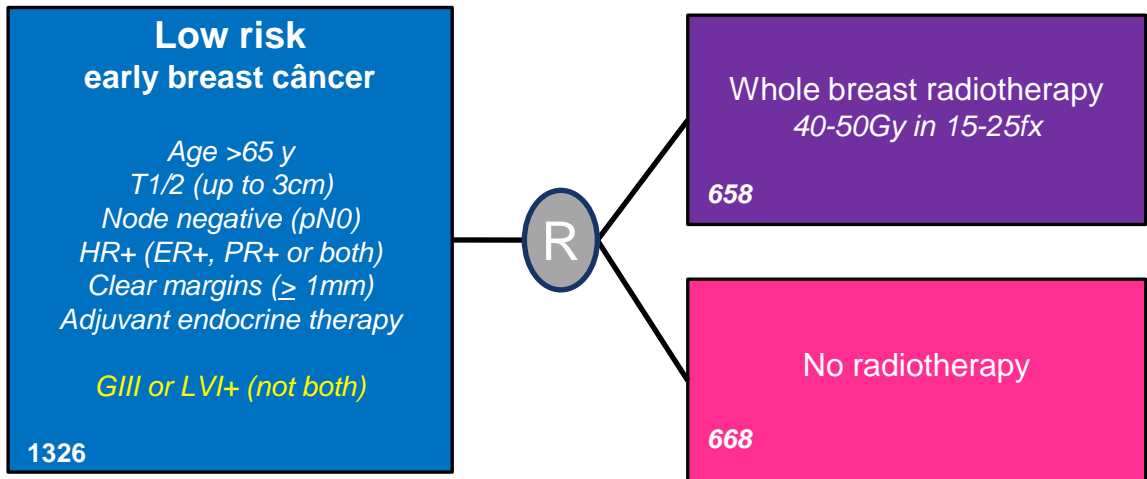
**Low risk**
**early breast câncer**

*Age >65 y*
*T1/2 (up to 3cm)*
*Node negative (pN0)*
*HR+ (ER+, PR+ or both)*
*Clear margins ($\geq$ 1mm)*
*Adjuvant endocrine therapy*

*GIII or LVI+ (not both)*

**1326**

R

Whole breast radiotherapy
*40-50Gy in 15-25fx*

**658**

No radiotherapy

**668**